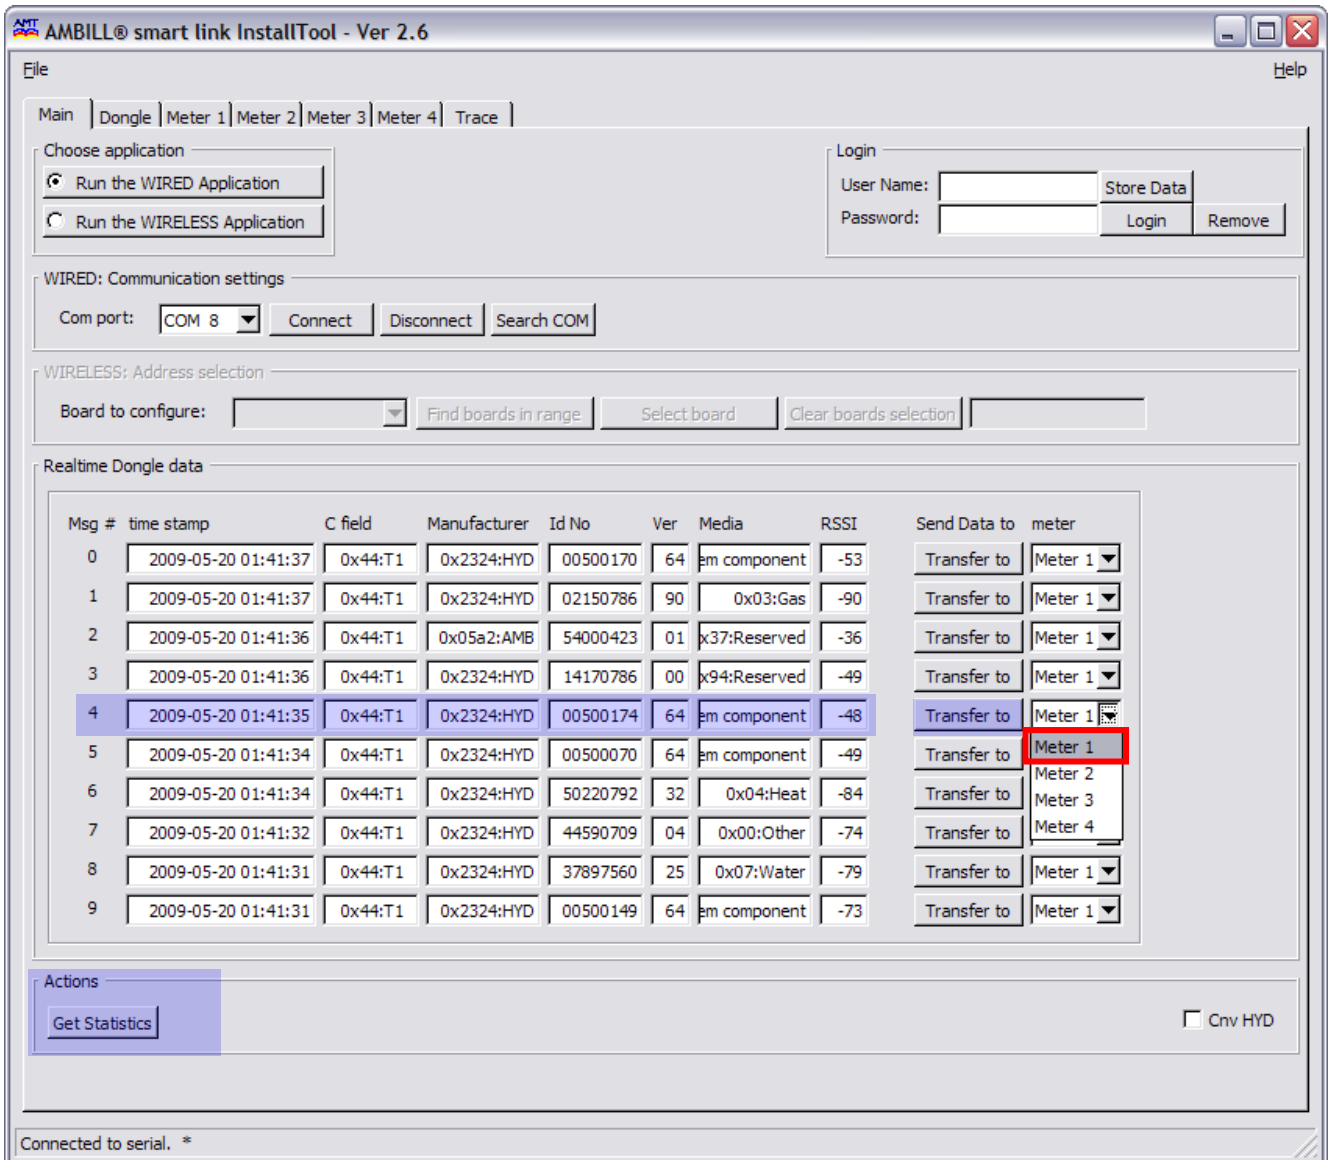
AMBILL® smart link InstallTool - Ver 2.6

File

Help

Main | Dongle | Meter 1 | Meter 2 | Meter 3 | Meter 4 | Trace

Choose application
Run the WIRED Application
Run the WIRELESS Application

Login
User Name:
Store Data
Password:
Login
Remove

WIRED: Communication settings
Com port: COM 8
Connect
Disconnect
Search COM

WIRELESS: Address selection
Board to configure:
Find boards in range
Select board
Clear boards selection

Realtime Dongle data

| Msg # | time stamp | C field | Manufacturer | Id No | Ver | Media | RSSI | Send Data to | meter |
|---|---|---|---|---|---|---|---|---|---|
| 0 | 2009-05-20 01:41:37 | 0x44:T1 | 0x2324:HYD | 00500170 | 64 | em component | -53 | Transfer to | Meter 1 |
| 1 | 2009-05-20 01:41:37 | 0x44:T1 | 0x2324:HYD | 02150786 | 90 | 0x03:Gas | -90 | Transfer to | Meter 1 |
| 2 | 2009-05-20 01:41:36 | 0x44:T1 | 0x05a2:AMB | 54000423 | 01 | x37:Reserved | -36 | Transfer to | Meter 1 |
| 3 | 2009-05-20 01:41:36 | 0x44:T1 | 0x2324:HYD | 14170786 | 00 | x94:Reserved | -49 | Transfer to | Meter 1 |
| 4 | 2009-05-20 01:41:35 | 0x44:T1 | 0x2324:HYD | 00500174 | 64 | em component | -48 | Transfer to | Meter 1 |
| 5 | 2009-05-20 01:41:34 | 0x44:T1 | 0x2324:HYD | 00500070 | 64 | em component | -49 | Transfer to | Meter 1 |
| 6 | 2009-05-20 01:41:34 | 0x44:T1 | 0x2324:HYD | 50220792 | 32 | 0x04:Heat | -84 | Transfer to | Meter 2 |
| 7 | 2009-05-20 01:41:32 | 0x44:T1 | 0x2324:HYD | 44590709 | 04 | 0x00:Other | -74 | Transfer to | Meter 3 |
| 8 | 2009-05-20 01:41:31 | 0x44:T1 | 0x2324:HYD | 37897560 | 25 | 0x07:Water | -79 | Transfer to | Meter 1 |
| 9 | 2009-05-20 01:41:31 | 0x44:T1 | 0x2324:HYD | 00500149 | 64 | em component | -73 | Transfer to | Meter 1 |

Meter 1
Meter 2
Meter 3
Meter 4

Actions
Get Statistics

Cnv HYD

Connected to serial. *